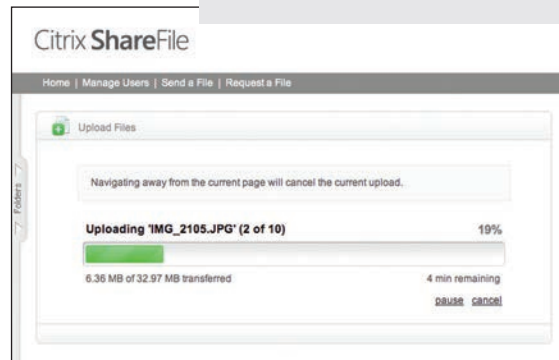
Citrix ShareFile

Home | Manage Users | Send a File | Request a File

Upload Files

Folders

Navigating away from the current page will cancel the current upload.

Uploading 'IMG_2105.JPG' (2 of 10)

19%

6.36 MB of 32.97 MB transferred

4 min remaining

pause cancel